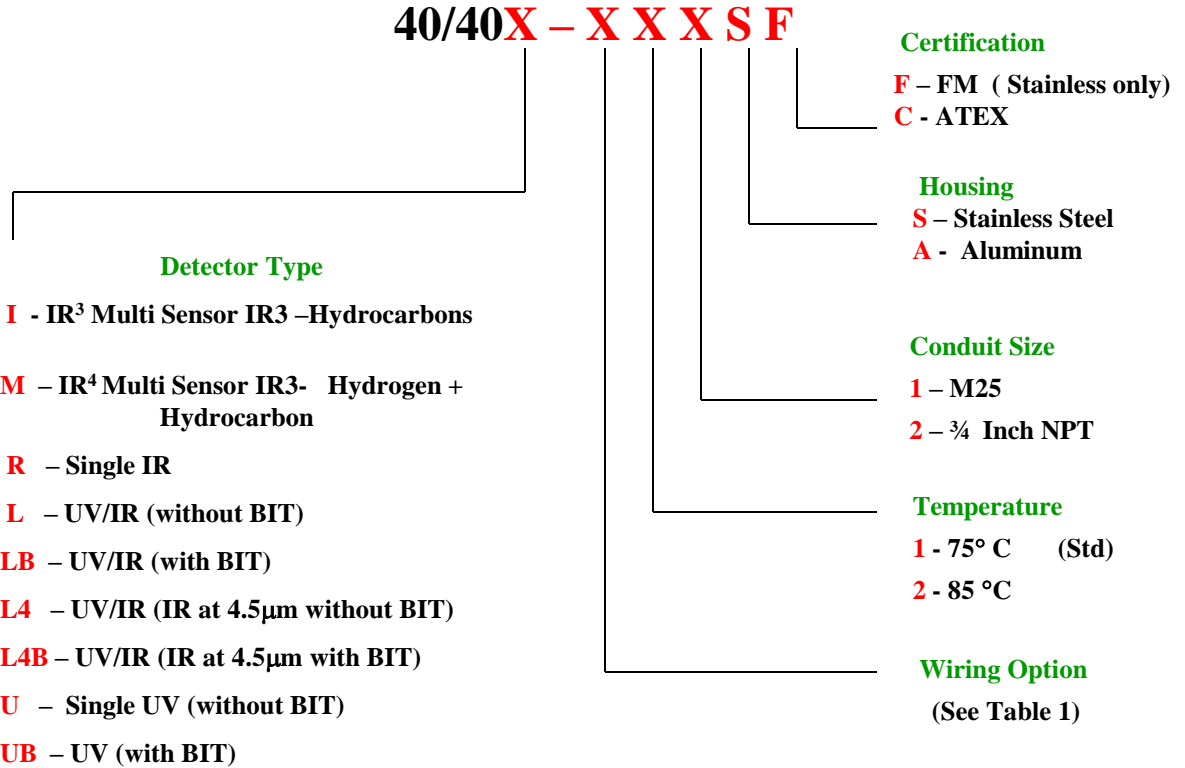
40/40X – X X X S F

Certification

F – FM ( Stainless only)

C - ATEX

Housing

S – Stainless Steel

A - Aluminum

Detector Type

I - IR$^3$ Multi Sensor IR3 –Hydrocarbons

M – IR$^4$ Multi Sensor IR3- Hydrogen + Hydrocarbon

R – Single IR

L – UV/IR (without BIT)

LB – UV/IR (with BIT)

L4 – UV/IR (IR at 4.5μm without BIT)

L4B – UV/IR (IR at 4.5μm with BIT)

U – Single UV (without BIT)

UB – UV (with BIT)

Conduit Size

1 – M25

2 – ¾ Inch NPT

Temperature

1 - 75° C (Std)

2 - 85 °C

Wiring Option

(See Table 1)